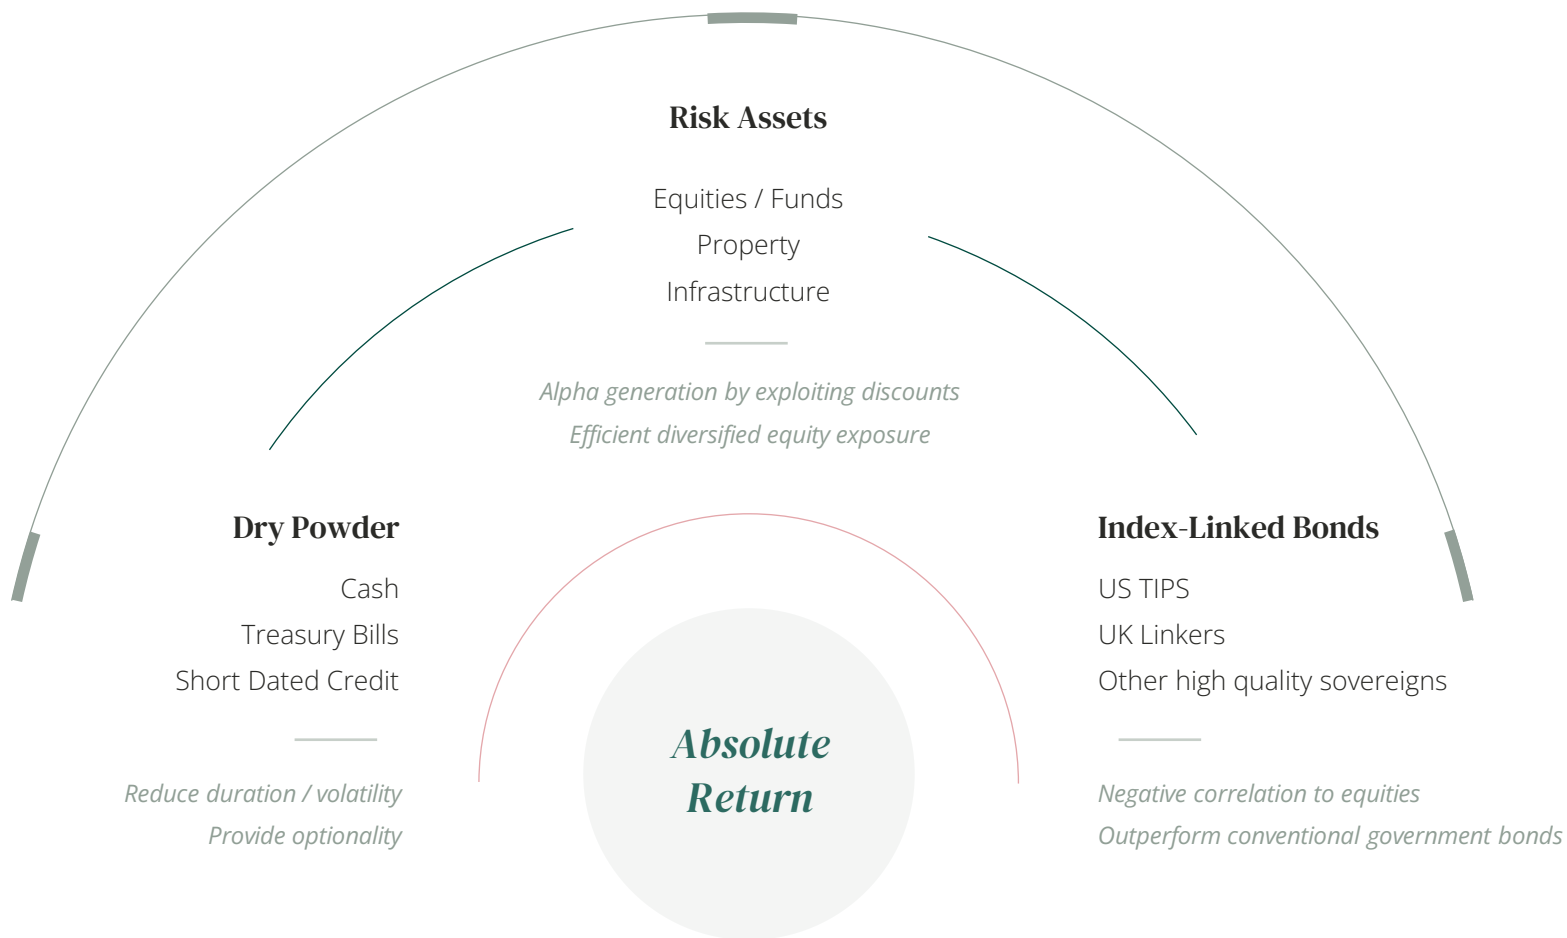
Risk Assets

Equities / Funds
Property
Infrastructure

Alpha generation by exploiting discounts
Efficient diversified equity exposure

Dry Powder

Cash
Treasury Bills
Short Dated Credit

Reduce duration / volatility
Provide optionality

Absolute Return

Index-Linked Bonds

US TIPS
UK Linkers
Other high quality sovereigns

Negative correlation to equities
Outperform conventional government bonds